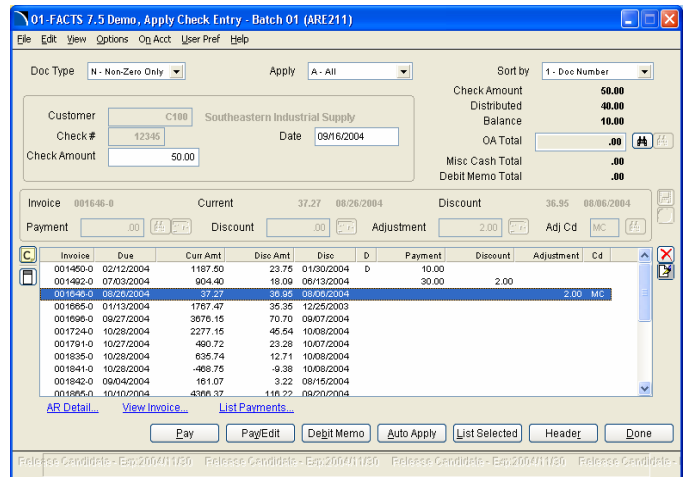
01-FACTS 7.5 Demo, Apply Check Entry - Batch 01 (ARE211)

File Edit View Options On Acct User Pref Help

Doc Type N - Non-Zero Only
Apply A - All
Sort by 1 - Doc Number

Check Amount 50.00
Distributed 40.00
Balance 10.00
OA Total .00
Misc Cash Total .00
Debit Memo Total .00

Customer C100 Southeastern Industrial Supply
Check # 12345
Date 09/16/2004
Check Amount 50.00

Invoice 001646-0
Current 37.27 08/26/2004
Discount 36.95 08/06/2004
Payment .00
Discount .00
Adjustment 2.00
Adj Cd MC

| Invoice | Due | Curr Amt | Disc Amt | Disc | D | Payment | Discount | Adjustment | Cd |
|---|---|---|---|---|---|---|---|---|---|
| 001450-0 | 02/12/2004 | 1187.50 | 23.75 | 01/30/2004 | D | 10.00 | | | |
| 001492-0 | 07/03/2004 | 904.40 | 18.09 | 06/13/2004 | | 30.00 | 2.00 | | |
| 001646-0 | 08/26/2004 | 37.27 | 36.95 | 08/06/2004 | | | | 2.00 | MC |
| 001665-0 | 01/13/2004 | 1767.47 | 35.35 | 12/25/2003 | | | | | |
| 001696-0 | 09/27/2004 | 3676.15 | 70.70 | 09/07/2004 | | | | | |
| 001724-0 | 10/28/2004 | 2277.15 | 45.54 | 10/08/2004 | | | | | |
| 001791-0 | 10/27/2004 | 490.72 | 23.28 | 10/07/2004 | | | | | |
| 001835-0 | 10/28/2004 | 635.74 | 12.71 | 10/08/2004 | | | | | |
| 001841-0 | 10/28/2004 | -468.75 | -9.38 | 10/08/2004 | | | | | |
| 001842-0 | 09/04/2004 | 161.07 | 3.22 | 08/15/2004 | | | | | |
| 001865-0 | 10/10/2004 | 4366.37 | 116.22 | 09/20/2004 | | | | | |

AR Detail... View Invoice... List Payments...

Pay Pay/Edit Debit Memo Auto Apply List Selected Header Done

Release Candidate - Exp:2004/11/30 Release Candidate - Exp:2004/11/30 Release Candidate - Exp:2004/11/30 Release Candidate -